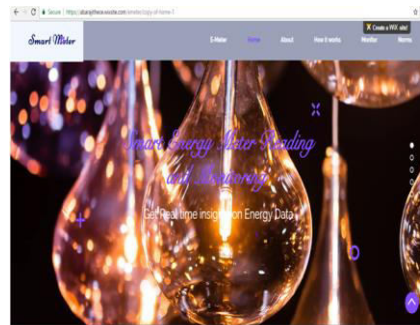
Secure | https://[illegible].wixsite.com/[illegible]/copy-of-home-1

Create a WIX site!

Smart Meter

E-Meter

Home

About

How it works

Monitor

Norms

Smart Energy Meter Reading and Monitoring

Get Real time insight on Energy Data